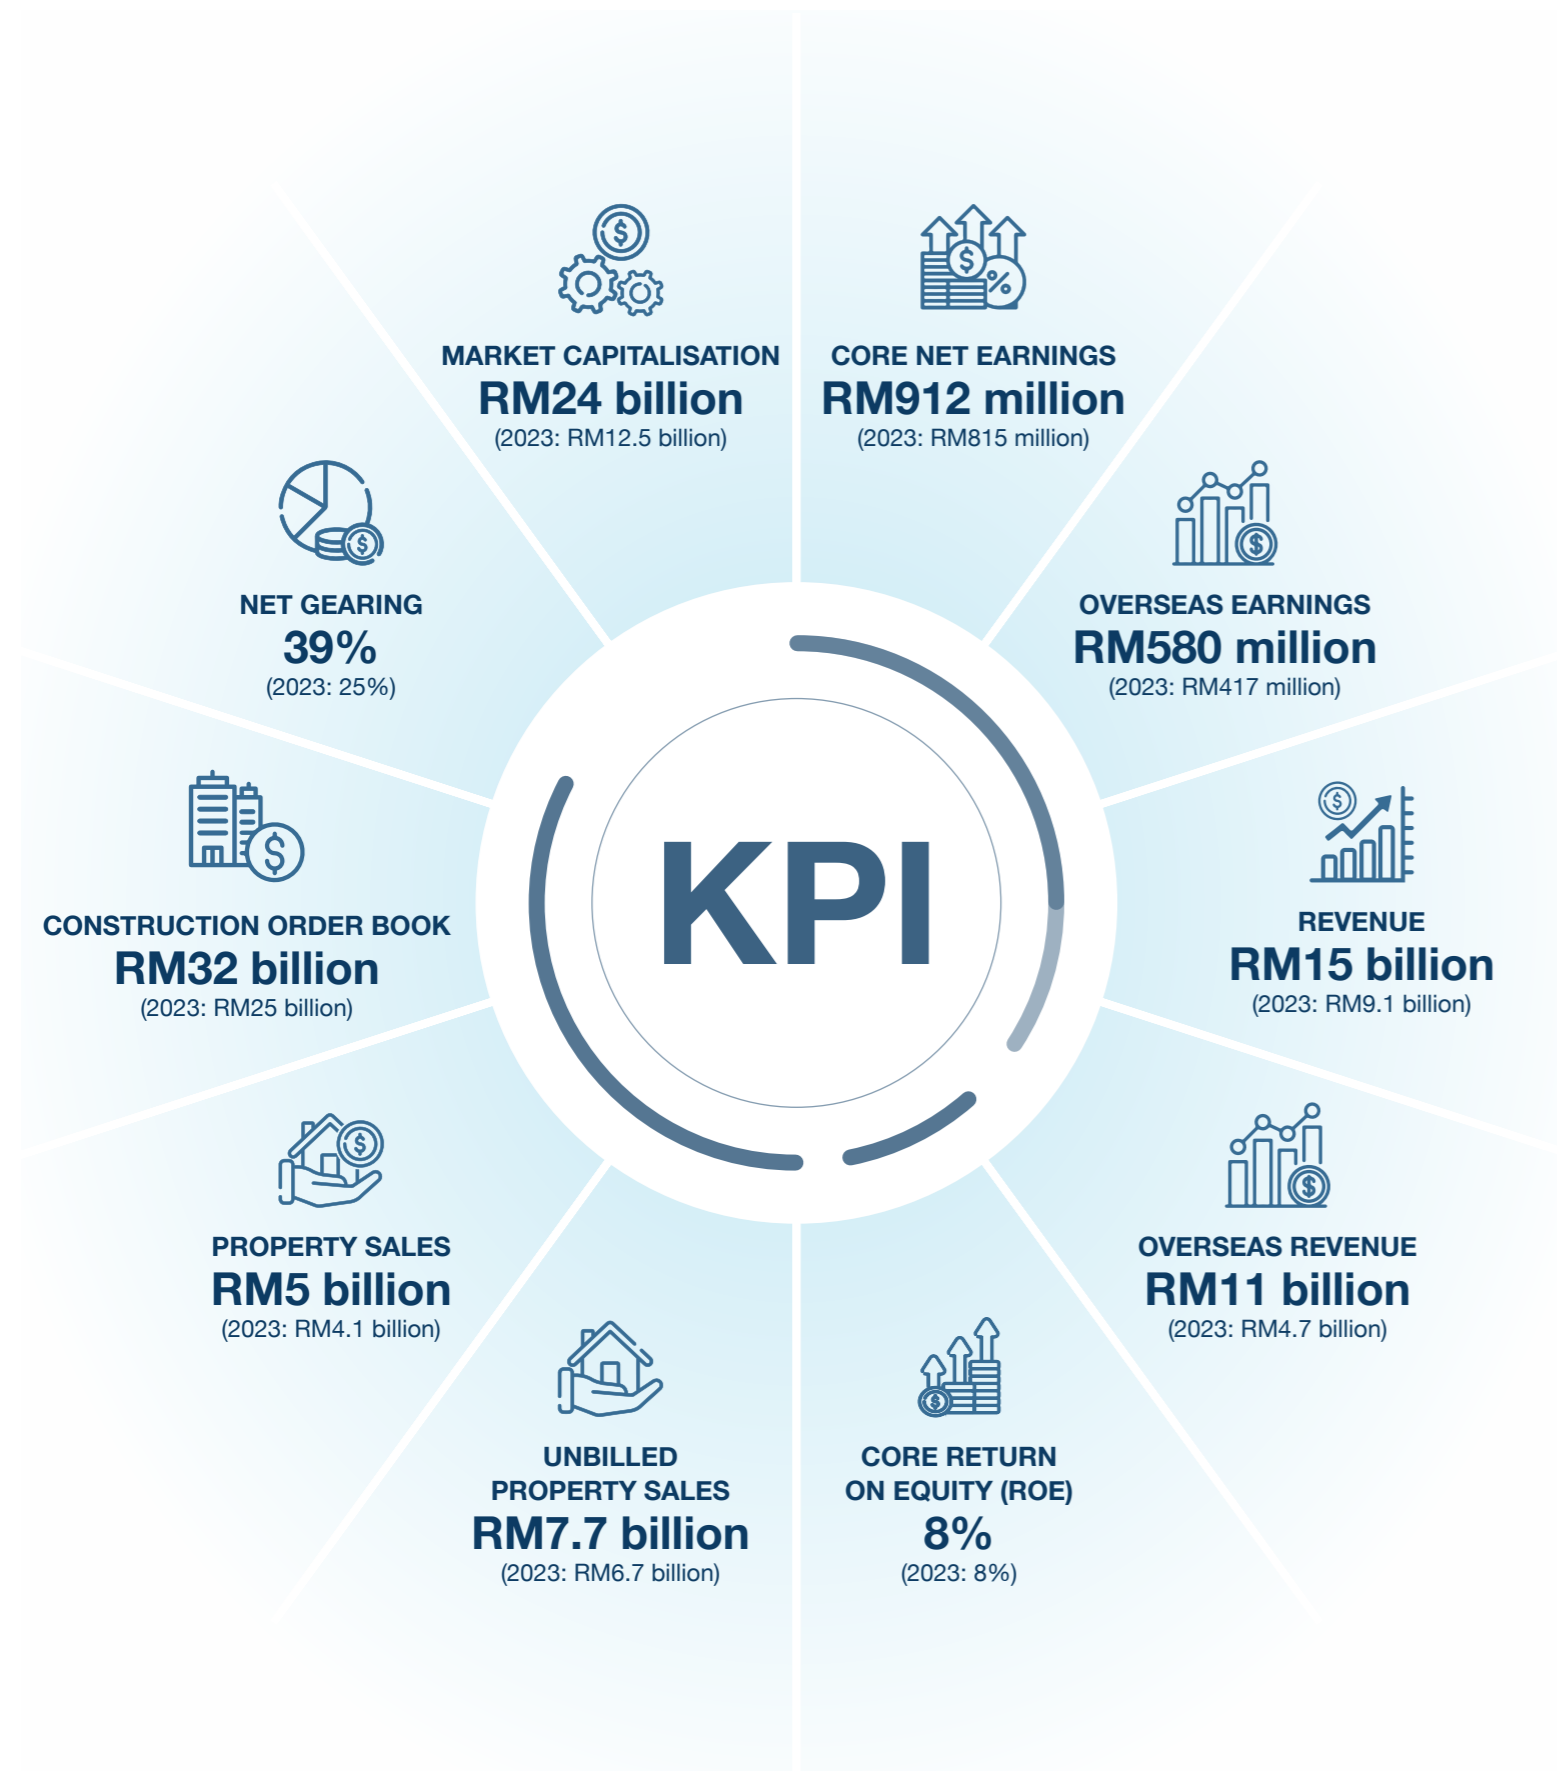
MARKET CAPITALISATION
RM24 billion
(2023: RM12.5 billion)

CORE NET EARNINGS
RM912 million
(2023: RM815 million)

NET GEARING
39%
(2023: 25%)

OVERSEAS EARNINGS
RM580 million
(2023: RM417 million)

KPI

CONSTRUCTION ORDER BOOK
RM32 billion
(2023: RM25 billion)

REVENUE
RM15 billion
(2023: RM9.1 billion)

PROPERTY SALES
RM5 billion
(2023: RM4.1 billion)

OVERSEAS REVENUE
RM11 billion
(2023: RM4.7 billion)

UNBILLED PROPERTY SALES
RM7.7 billion
(2023: RM6.7 billion)

CORE RETURN ON EQUITY (ROE)
8%
(2023: 8%)